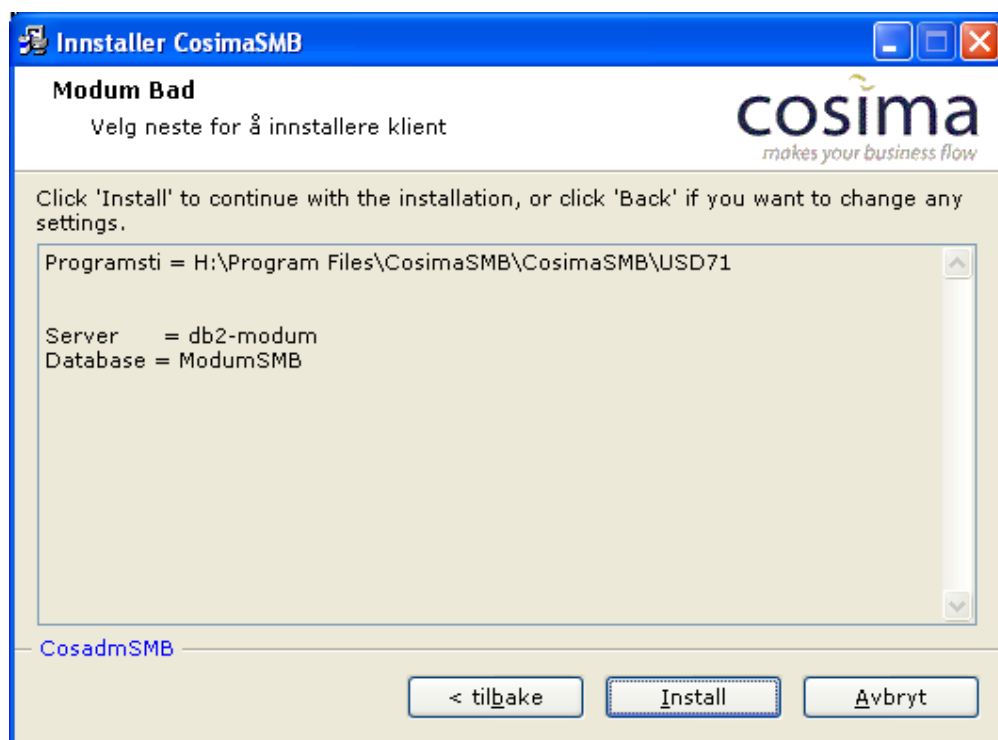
Innstaller CosimaSMB

Modum Bad

Velg neste for å innstallere klient

cosima
makes your business flow

Click 'Install' to continue with the installation, or click 'Back' if you want to change any settings.

Programsti = H:\Program Files\CosimaSMB\CosimaSMB\USD71

Server = db2-modum
Database = ModumSMB

CosadmSMB

< tilbake

Install

Avbryt